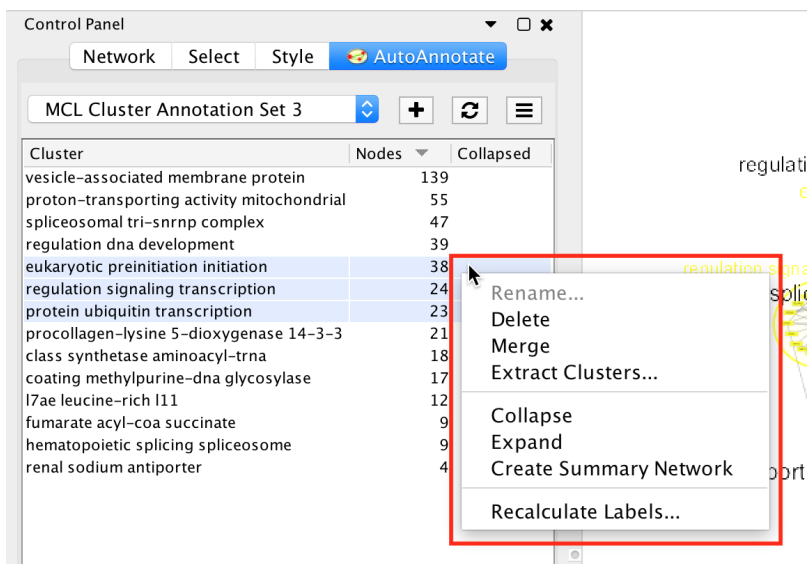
Control Panel

Network | Select | Style | AutoAnnotate

MCL Cluster Annotation Set 3

| Cluster | Nodes | Collapsed |
|---|---|---|
| vesicle-associated membrane protein | 139 | |
| proton-transporting activity mitochondrial | 55 | |
| spliceosomal tri-snrnp complex | 47 | |
| regulation dna development | 39 | |
| eukaryotic preinitiation initiation | 38 | |
| regulation signaling transcription | 24 | |
| protein ubiquitin transcription | 23 | |
| procollagen-lysine 5-dioxygenase 14-3-3 | 21 | |
| class synthetase aminoacyl-trna | 18 | |
| coating methylpurine-dna glycosylase | 17 | |
| l7ae leucine-rich l11 | 12 | |
| fumarate acyl-coa succinate | 9 | |
| hematopoietic splicing spliceosome | 9 | |
| renal sodium antiporter | 4 | |

Rename...
Delete
Merge
Extract Clusters...
Collapse
Expand
Create Summary Network
Recalculate Labels...

regulati
regulation signa
splic
port